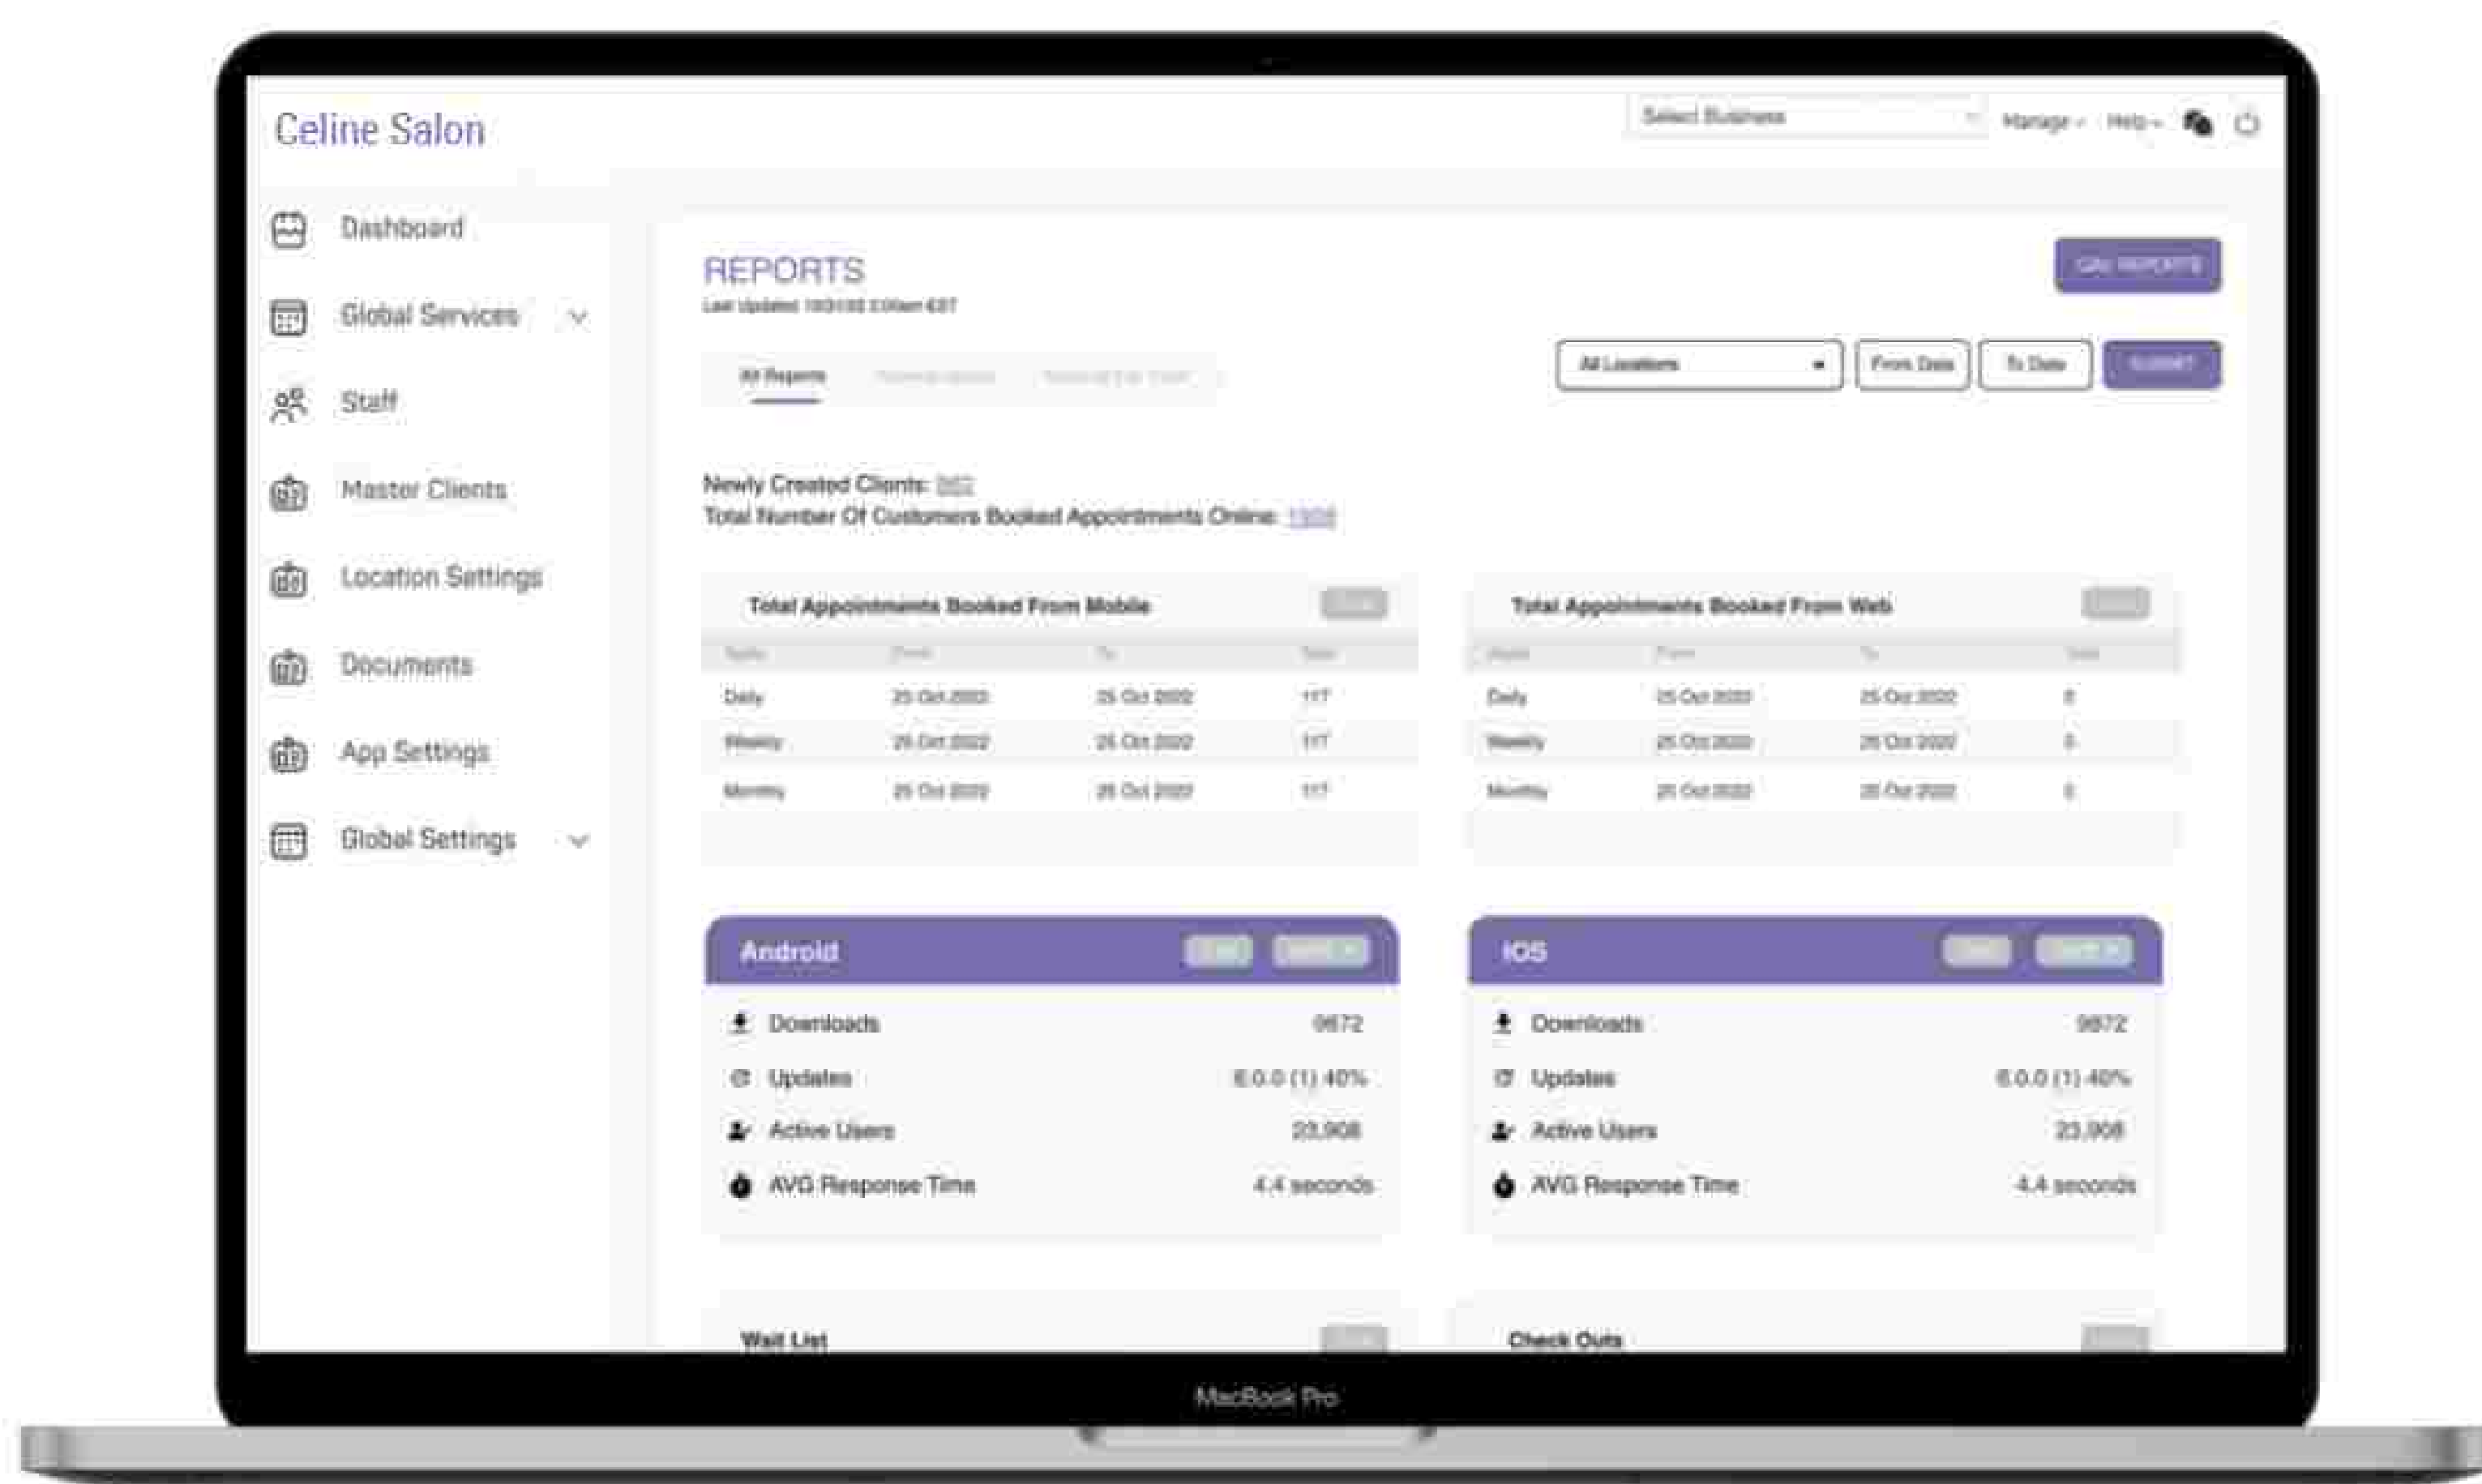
Celine Salon

Select Business
Manage
Help

Dashboard
Global Services
Staff
Master Clients
Location Settings
Documents
App Settings
Global Settings

REPORTS
Last Updated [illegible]

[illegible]

All Reports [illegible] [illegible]

All Locations
From Date
To Date
SUBMIT

Newly Created Clients: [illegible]
Total Number Of Customers Booked Appointments Online: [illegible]

Total Appointments Booked From Mobile

| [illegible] | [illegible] | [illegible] | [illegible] |
|---|---|---|---|
| Daily | 25 Oct 2022 | 25 Oct 2022 | 117 |
| Weekly | 25 Oct 2022 | 25 Oct 2022 | 117 |
| Monthly | 25 Oct 2022 | 25 Oct 2022 | 117 |

Total Appointments Booked From Web

| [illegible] | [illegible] | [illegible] | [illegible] |
|---|---|---|---|
| Daily | 25 Oct 2022 | 25 Oct 2022 | 8 |
| Weekly | 25 Oct 2022 | 25 Oct 2022 | 8 |
| Monthly | 25 Oct 2022 | 25 Oct 2022 | 8 |

Android
Downloads 9672
Updates 6.0.0 (1) 40%
Active Users 23,908
AVG Response Time 4.4 seconds

IOS
Downloads 9672
Updates 6.0.0 (1) 40%
Active Users 23,908
AVG Response Time 4.4 seconds

Wait List
Check Outs

MacBook Pro